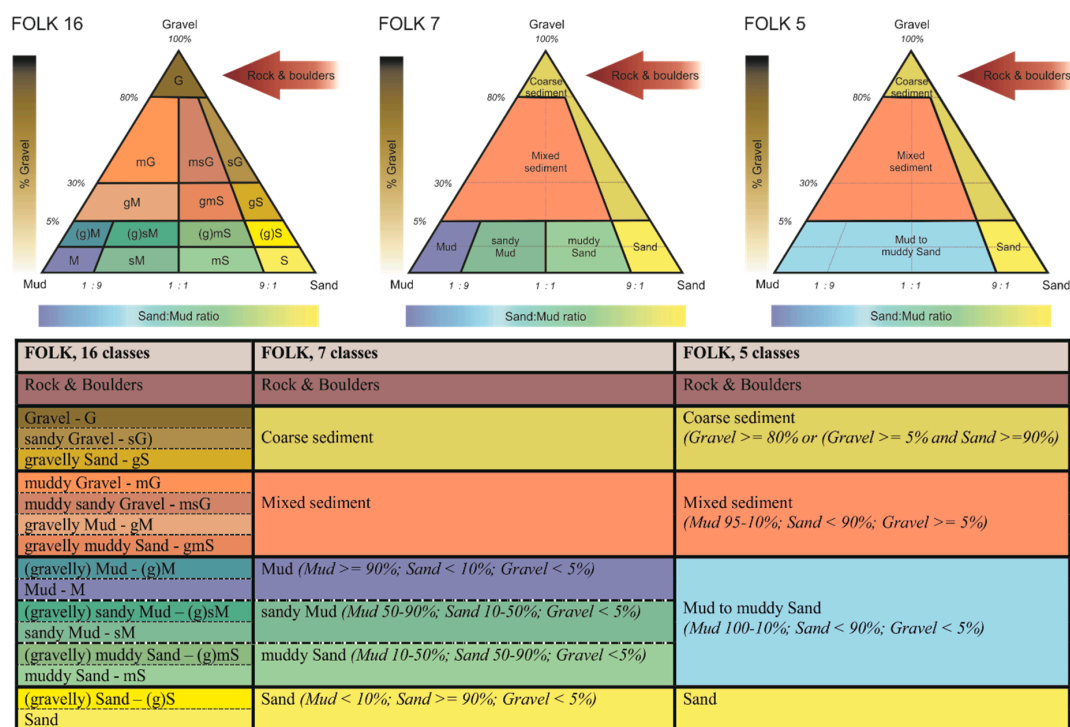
FOLK 16

Gravel
100%

Rock & boulders

% Gravel

80%
30%
5%

G
mG
msG
sG
gM
gmS
gS
(g)M
(g)sM
(g)mS
(g)S
M
sM
mS
S

Mud
1 : 9
1 : 1
9 : 1
Sand

Sand:Mud ratio

FOLK 7

Gravel
100%

Rock & boulders

% Gravel

80%
30%
5%

Coarse sediment
Mixed sediment
Mud
sandy Mud
muddy Sand
Sand

Mud
1 : 9
1 : 1
9 : 1
Sand

Sand:Mud ratio

FOLK 5

Gravel
100%

Rock & boulders

% Gravel

80%
30%
5%

Coarse sediment
Mixed sediment
Mud to muddy Sand
Sand

Mud
1 : 9
1 : 1
9 : 1
Sand

Sand:Mud ratio

| FOLK, 16 classes | FOLK, 7 classes | FOLK, 5 classes |
|---|---|---|
| Rock & Boulders | Rock & Boulders | Rock & Boulders |
| Gravel - G<br>sandy Gravel - sG<br>gravelly Sand - gS | Coarse sediment | Coarse sediment<br>*(Gravel >= 80% or (Gravel >= 5% and Sand >=90%)* |
| muddy Gravel - mG<br>muddy sandy Gravel - msG<br>gravelly Mud - gM<br>gravelly muddy Sand - gmS | Mixed sediment | Mixed sediment<br>*(Mud 95-10%; Sand < 90%; Gravel >= 5%)* |
| (gravelly) Mud - (g)M<br>Mud - M | Mud *(Mud >= 90%; Sand < 10%; Gravel < 5%)* | Mud to muddy Sand<br>*(Mud 100-10%; Sand < 90%; Gravel < 5%)* |
| (gravelly) sandy Mud – (g)sM<br>sandy Mud - sM | sandy Mud *(Mud 50-90%; Sand 10-50%; Gravel < 5%)* | |
| (gravelly) muddy Sand – (g)mS<br>muddy Sand - mS | muddy Sand *(Mud 10-50%; Sand 50-90%; Gravel <5%)* | |
| (gravelly) Sand – (g)S<br>Sand | Sand *(Mud < 10%; Sand >= 90%; Gravel < 5%)* | Sand |